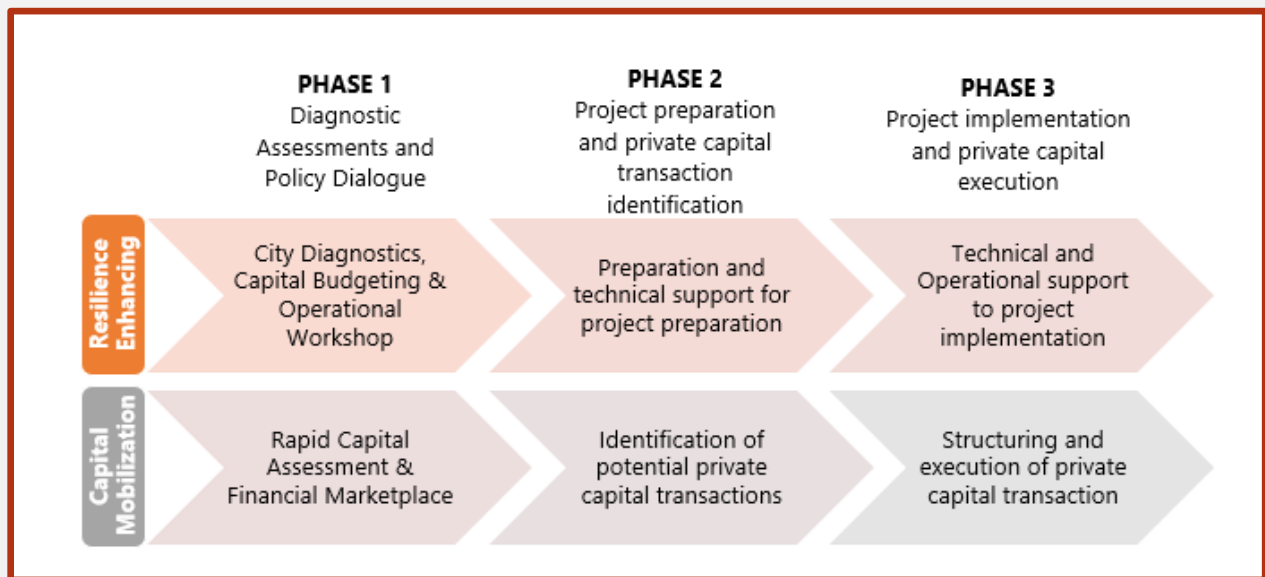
PHASE 1
Diagnostic Assessments and Policy Dialogue

PHASE 2
Project preparation and private capital transaction identification

PHASE 3
Project implementation and private capital execution

Resilience Enhancing

City Diagnostics, Capital Budgeting & Operational Workshop

Preparation and technical support for project preparation

Technical and Operational support to project implementation

Capital Mobilization

Rapid Capital Assessment & Financial Marketplace

Identification of potential private capital transactions

Structuring and execution of private capital transaction